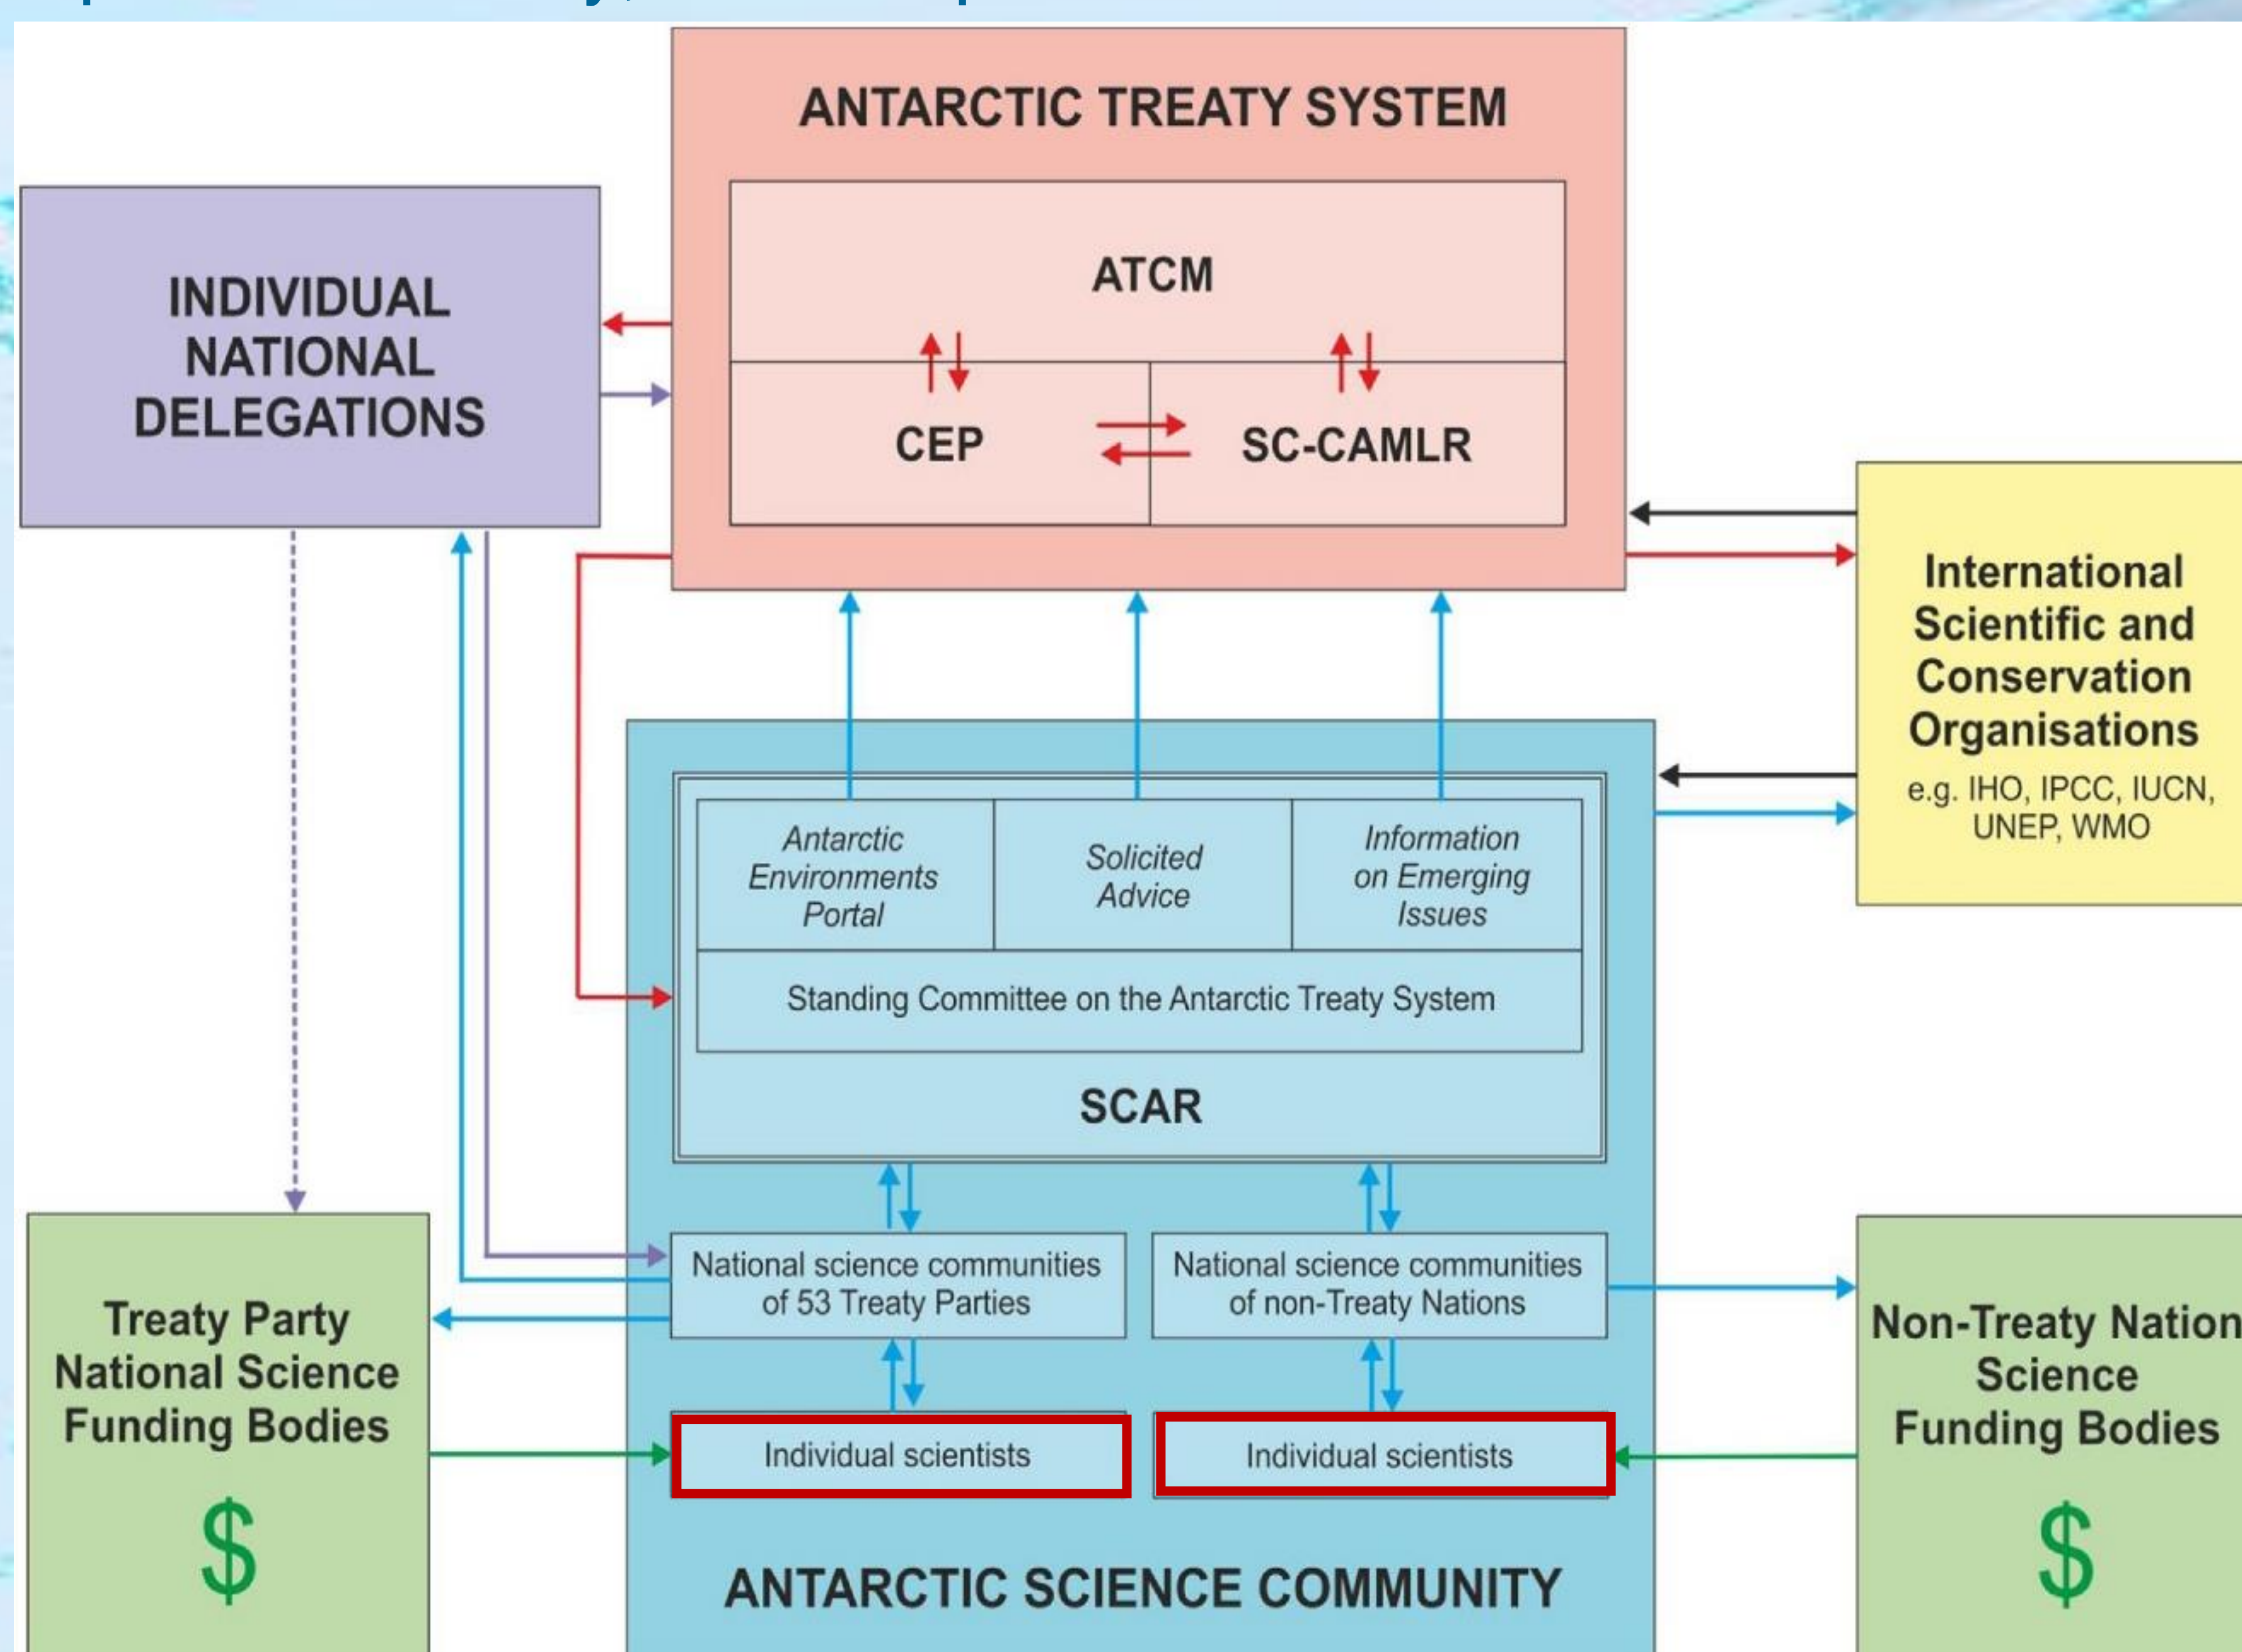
ANTARCTIC TREATY SYSTEM

ATCM

CEP

SC-CAMLR

INDIVIDUAL NATIONAL DELEGATIONS

International Scientific and Conservation Organisations

e.g. IHO, IPCC, IUCN, UNEP, WMO

Antarctic Environments Portal

Solicited Advice

Information on Emerging Issues

Standing Committee on the Antarctic Treaty System

SCAR

National science communities of 53 Treaty Parties

National science communities of non-Treaty Nations

Treaty Party National Science Funding Bodies

$

Individual scientists

Individual scientists

Non-Treaty Nation Science Funding Bodies

$

ANTARCTIC SCIENCE COMMUNITY